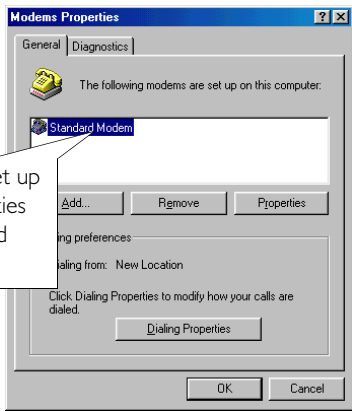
Modems Properties

?

X

General

Diagnostics

The following modems are set up on this computer:

Standard Modem

et up

ties

d

Add...

Remove

Properties

ling preferences

ialing from: New Location

Click Dialing Properties to modify how your calls are dialed.

Dialing Properties

OK

Cancel